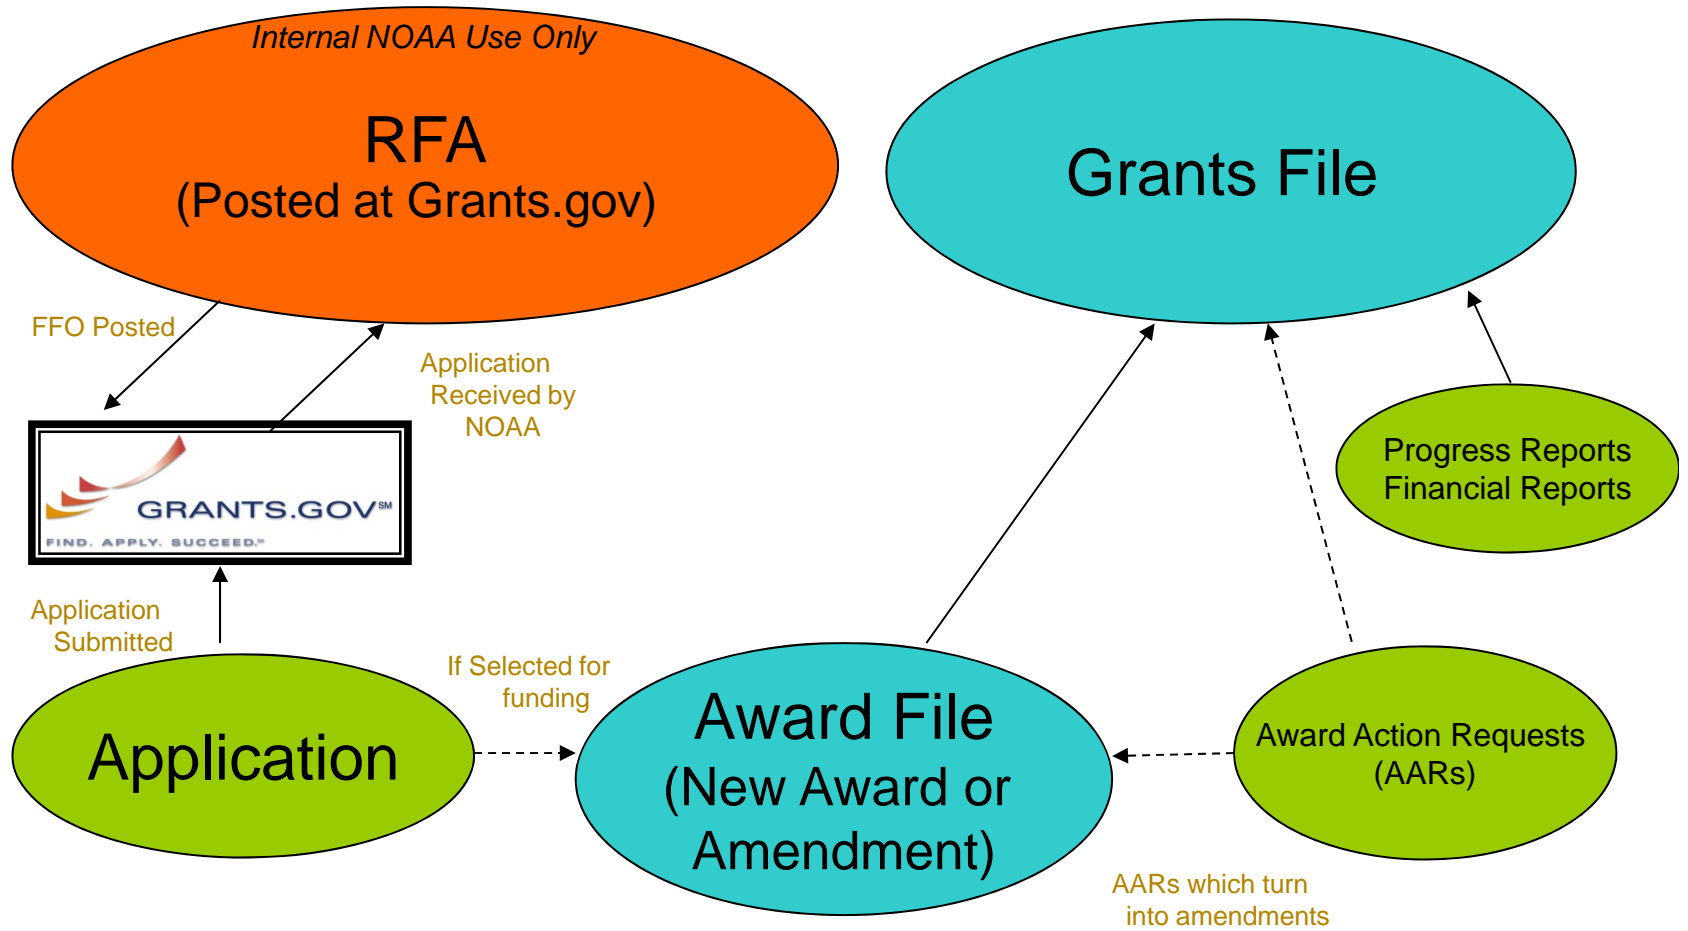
Internal NOAA Use Only

RFA
(Posted at Grants.gov)

Grants File

FFO Posted

Application Received by NOAA

GRANTS.GOV℠
FIND. APPLY. SUCCEED.℠

Progress Reports
Financial Reports

Application Submitted

If Selected for funding

Application

Award File
(New Award or Amendment)

Award Action Requests
(AARs)

AARs which turn into amendments